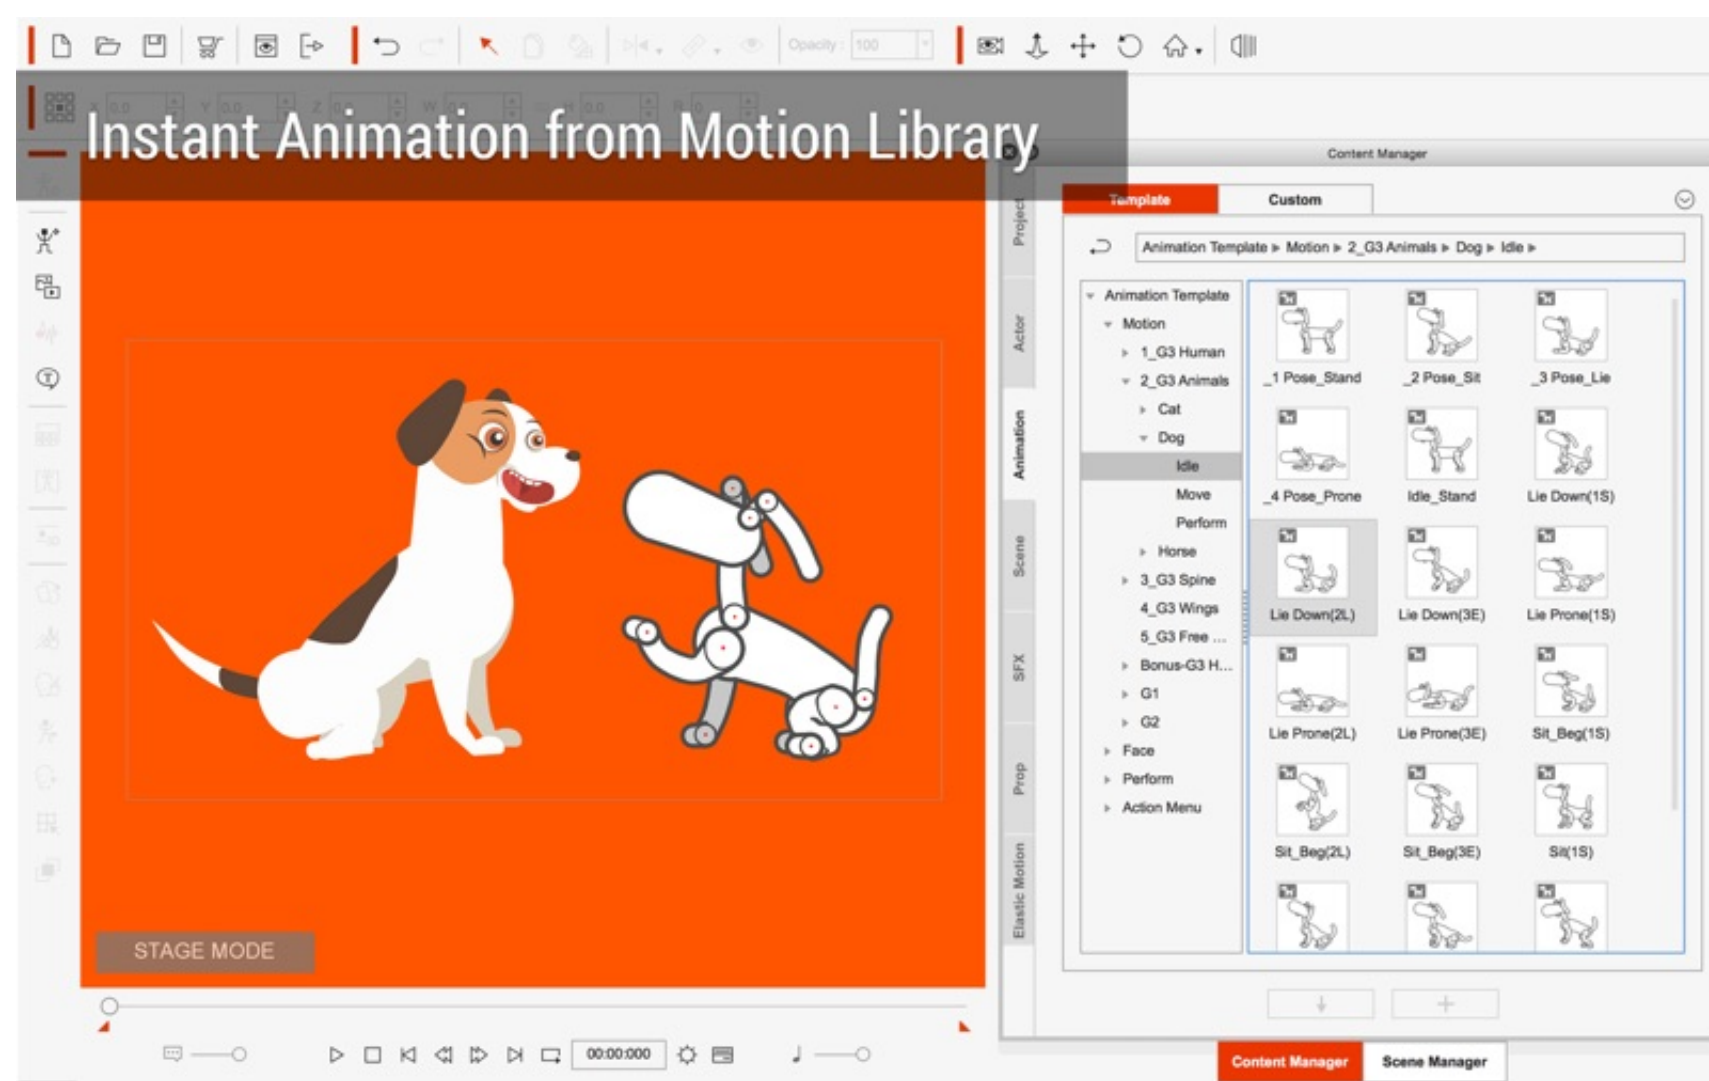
Opacity 100

Instant Animation from Motion Library

Content Manager

Template | Custom

Animation Template ▸ Motion ▸ 2_G3 Animals ▸ Dog ▸ Idle ▸

Project
Actor
Animation
Scene
SFX
Prop
Elastic Motion

Animation Template
Motion
1_G3 Human
2_G3 Animals
Cat
Dog
Idle
Move
Perform
Horse
3_G3 Spine
4_G3 Wings
5_G3 Free ...
Bonus-G3 H...
G1
G2
Face
Perform
Action Menu

_1 Pose_Stand
_2 Pose_Sit
_3 Pose_Lie
_4 Pose_Prone
Idle_Stand
Lie Down(1S)
Lie Down(2L)
Lie Down(3E)
Lie Prone(1S)
Lie Prone(2L)
Lie Prone(3E)
Sit_Beg(1S)
Sit_Beg(2L)
Sit_Beg(3E)
Sit(1S)

STAGE MODE

00:00:000

Content Manager
Scene Manager